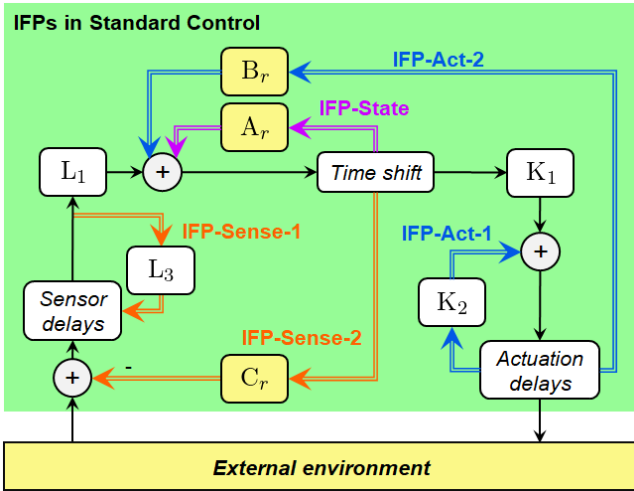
IFPs in Standard Control

IFP-Act-2

$B_r$

IFP-State

$A_r$

$L_1$

+

Time shift

$K_1$

IFP-Sense-1

IFP-Act-1

$L_3$

+

Sensor delays

$K_2$

IFP-Sense-2

+

-

$C_r$

Actuation delays

External environment